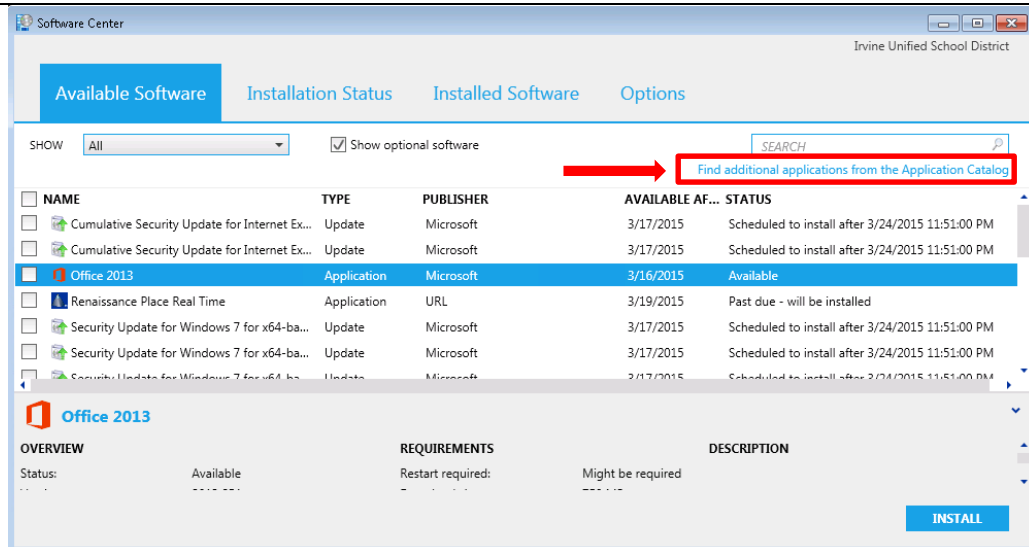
Software Center

Irvine Unified School District

Available Software
Installation Status
Installed Software
Options

SHOW All
Show optional software
SEARCH
Find additional applications from the Application Catalog

| NAME | TYPE | PUBLISHER | AVAILABLE AF... | STATUS |
|---|---|---|---|---|
| Cumulative Security Update for Internet Ex... | Update | Microsoft | 3/17/2015 | Scheduled to install after 3/24/2015 11:51:00 PM |
| Cumulative Security Update for Internet Ex... | Update | Microsoft | 3/17/2015 | Scheduled to install after 3/24/2015 11:51:00 PM |
| Office 2013 | Application | Microsoft | 3/16/2015 | Available |
| Renaissance Place Real Time | Application | URL | 3/19/2015 | Past due - will be installed |
| Security Update for Windows 7 for x64-ba... | Update | Microsoft | 3/17/2015 | Scheduled to install after 3/24/2015 11:51:00 PM |
| Security Update for Windows 7 for x64-ba... | Update | Microsoft | 3/17/2015 | Scheduled to install after 3/24/2015 11:51:00 PM |
| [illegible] | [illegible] | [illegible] | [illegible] | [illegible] |

Office 2013

OVERVIEW
Status: Available

REQUIREMENTS
Restart required: Might be required

DESCRIPTION

INSTALL